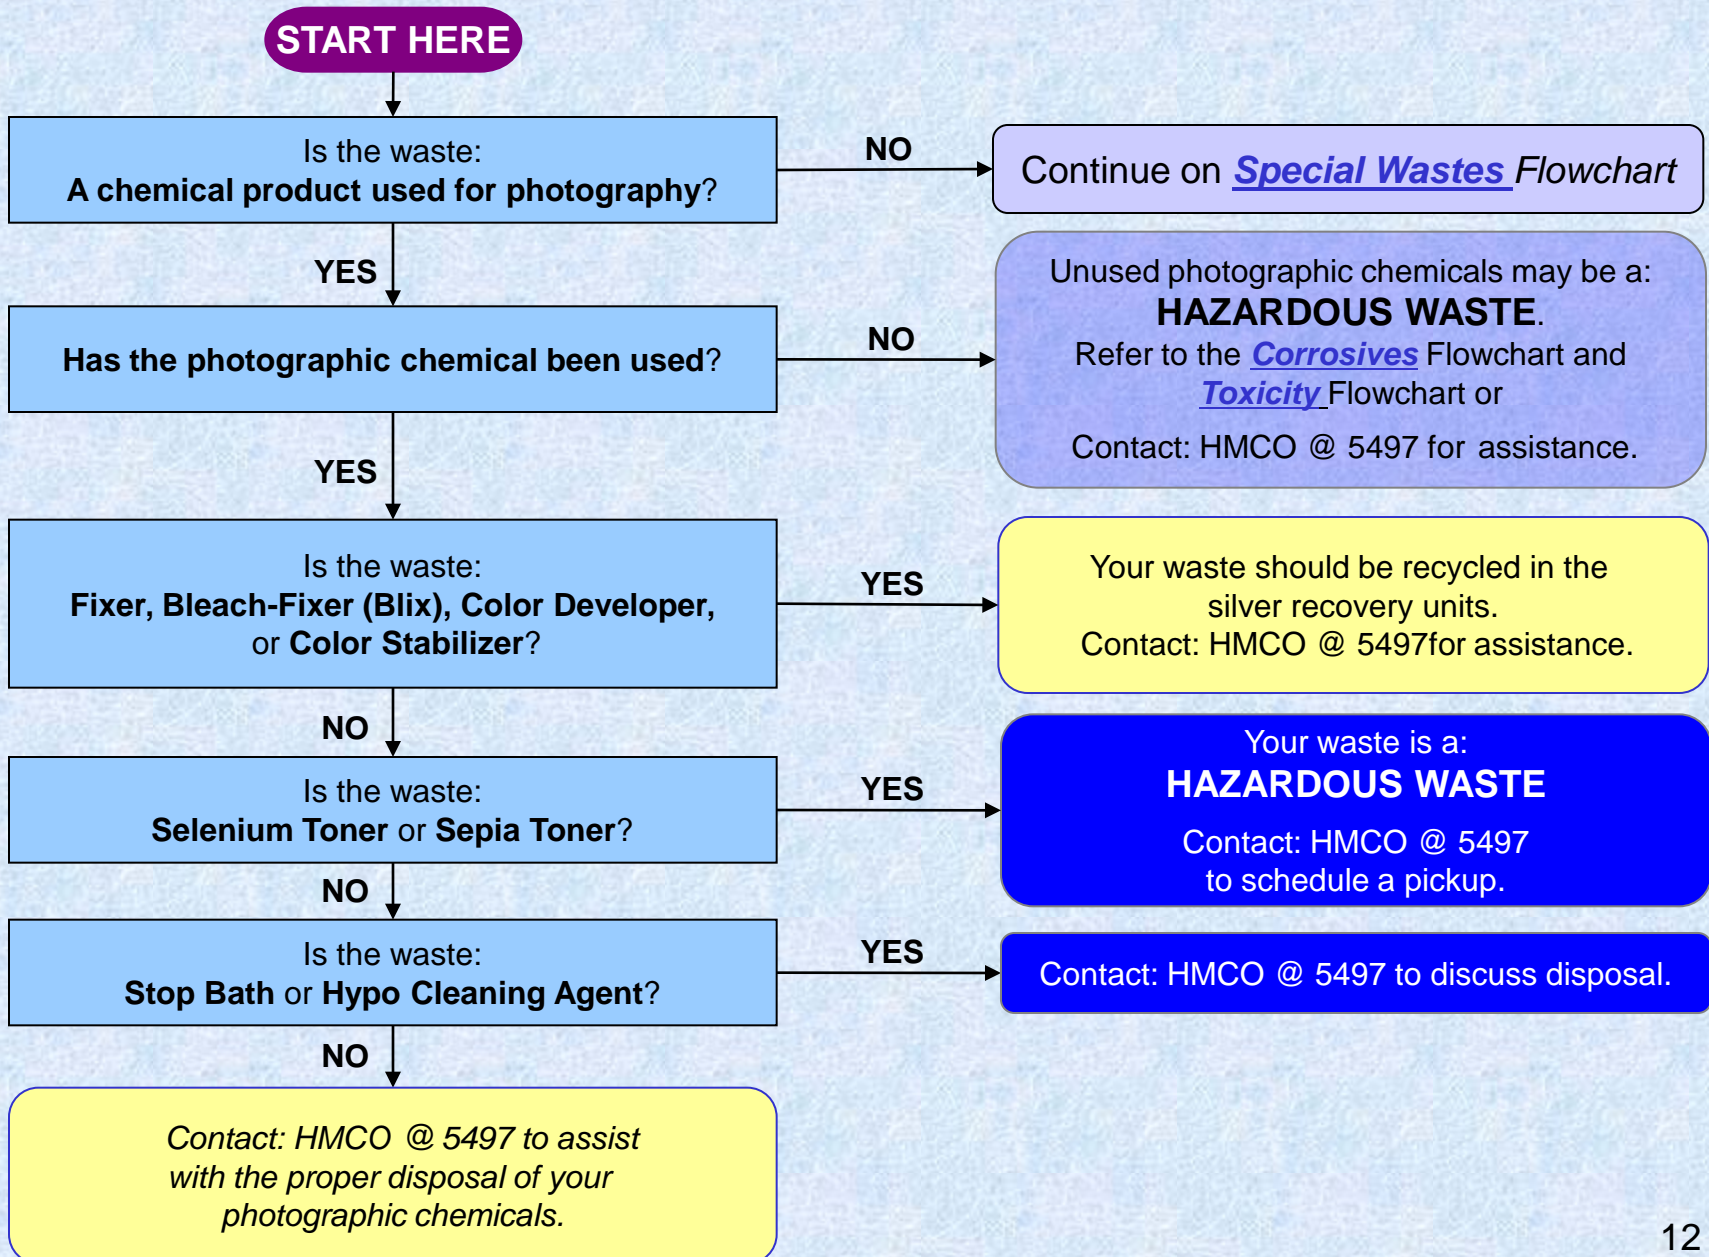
START HERE

Is the waste:
A chemical product used for photography?

NO

Continue on Special Wastes Flowchart

YES

Has the photographic chemical been used?

NO

Unused photographic chemicals may be a:
HAZARDOUS WASTE.
Refer to the Corrosives Flowchart and Toxicity Flowchart or

Contact: HMCO @ 5497 for assistance.

YES

Is the waste:
Fixer, Bleach-Fixer (Blix), Color Developer, or Color Stabilizer?

YES

Your waste should be recycled in the silver recovery units.
Contact: HMCO @ 5497for assistance.

NO

Is the waste:
Selenium Toner or Sepia Toner?

YES

Your waste is a:
HAZARDOUS WASTE

Contact: HMCO @ 5497
to schedule a pickup.

NO

Is the waste:
Stop Bath or Hypo Cleaning Agent?

YES

Contact: HMCO @ 5497 to discuss disposal.

NO

Contact: HMCO @ 5497 to assist with the proper disposal of your photographic chemicals.

12